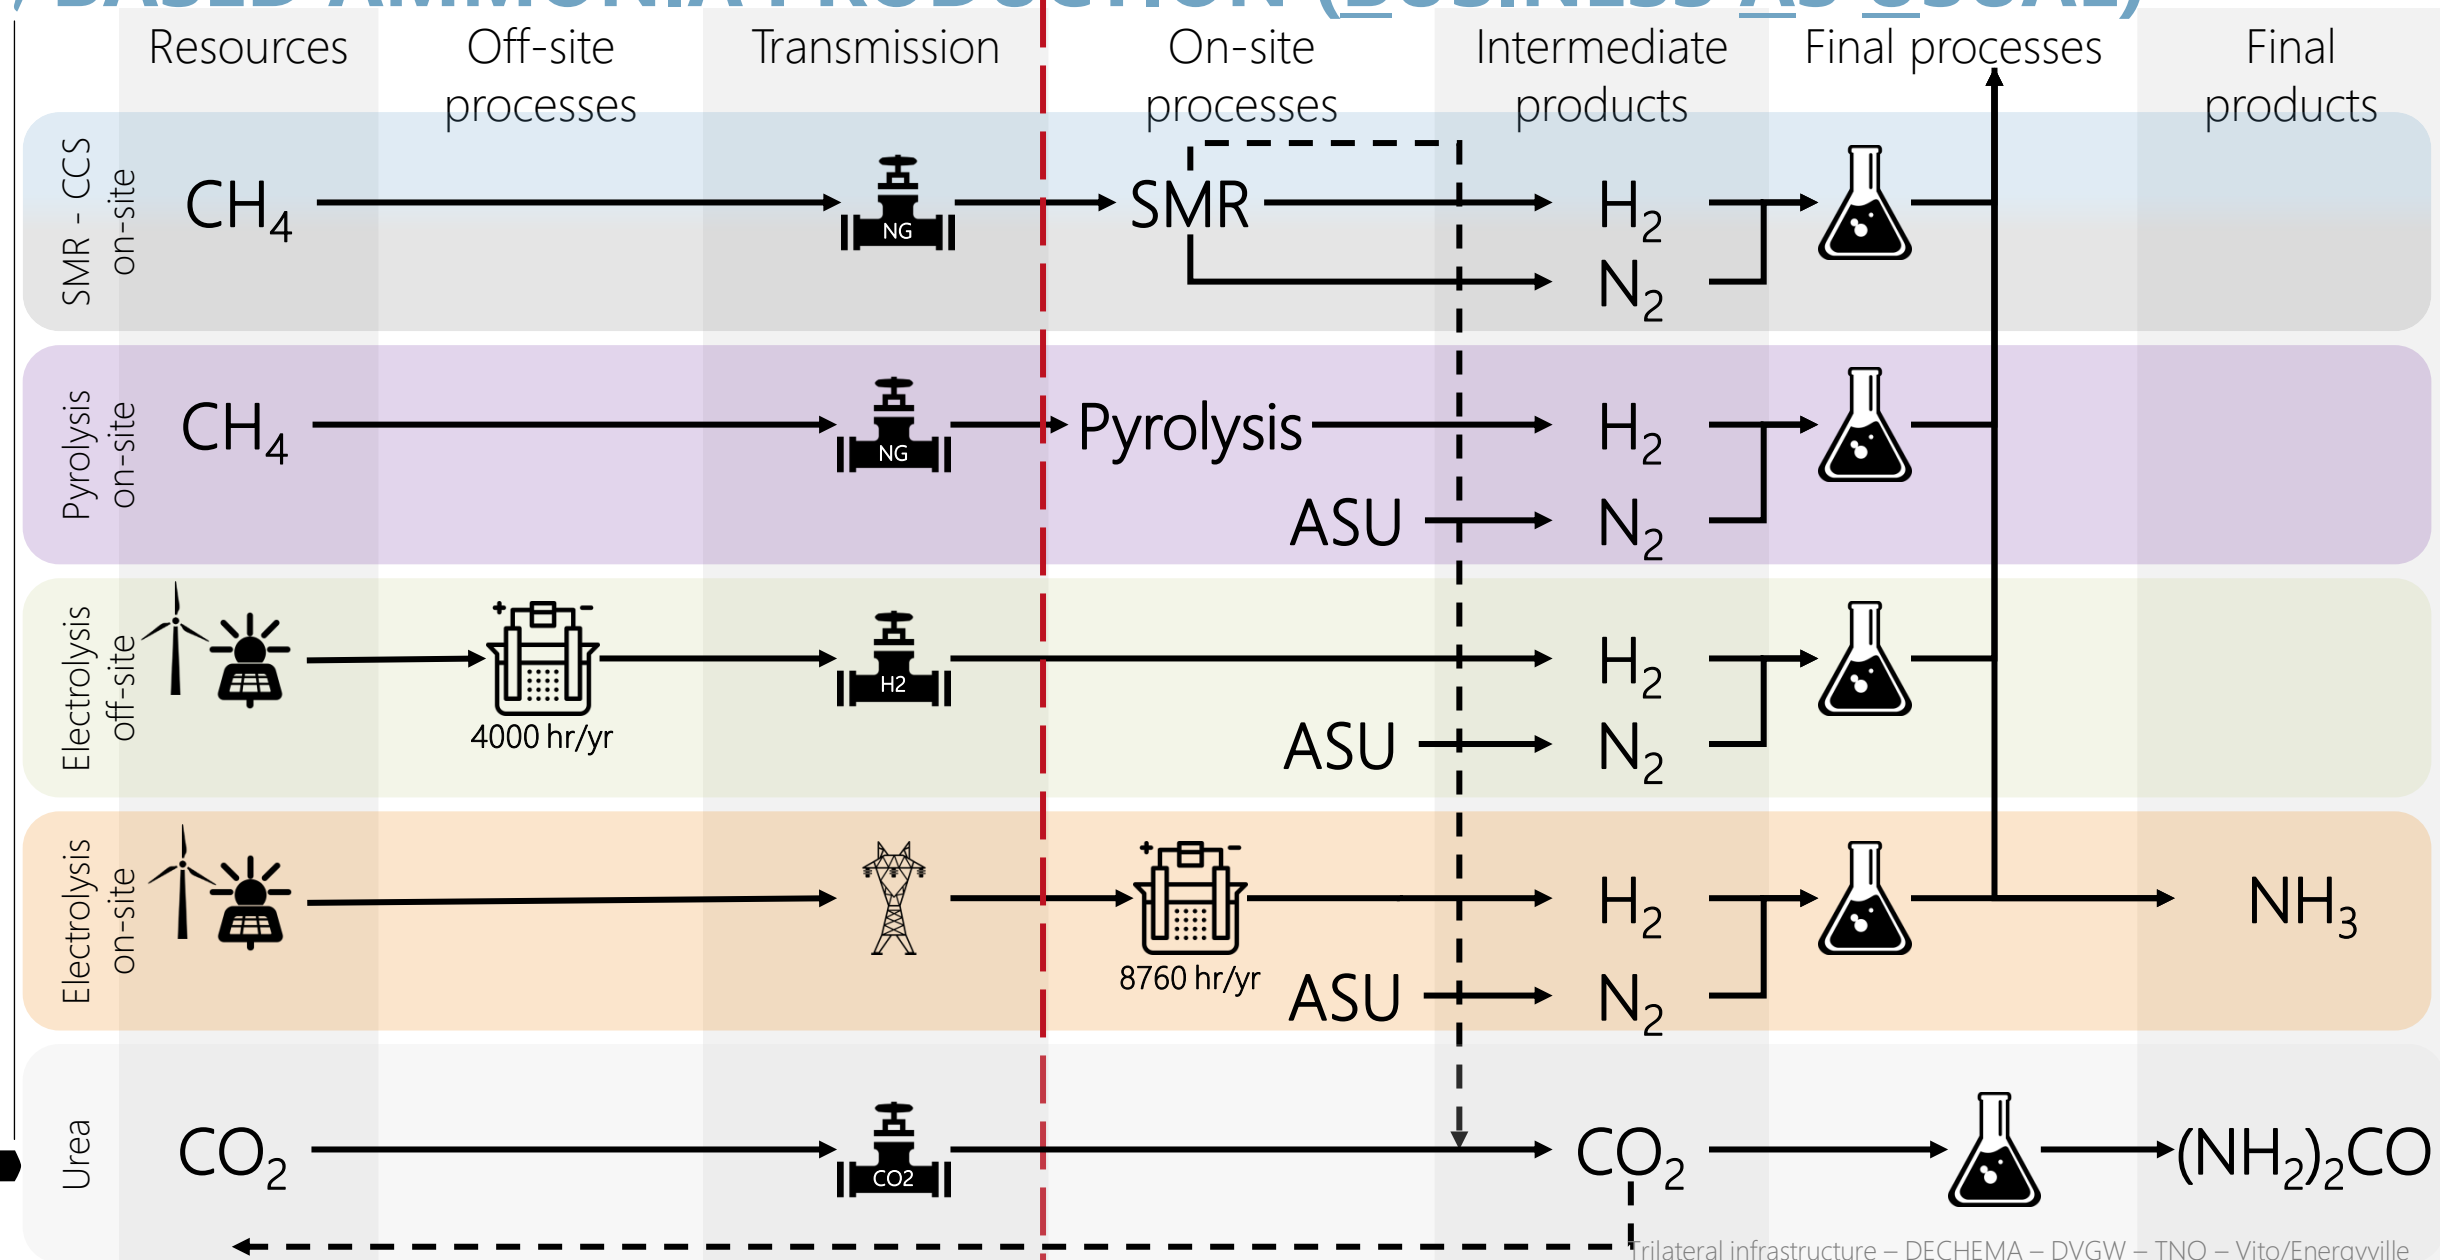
Resources

Off-site processes

Transmission

On-site processes

Intermediate products

Final processes

Final products

SMR - CCS on-site

$CH_4$

NG

SMR

$H_2$

$N_2$

Pyrolysis on-site

$CH_4$

NG

Pyrolysis

$H_2$

ASU

$N_2$

Electrolysis off-site

4000 hr/yr

H2

$H_2$

ASU

$N_2$

Electrolysis on-site

8760 hr/yr

$H_2$

ASU

$N_2$

$NH_3$

Urea

$CO_2$

CO2

$CO_2$

$(NH_2)_2CO$

Trilateral infrastructure – DECHEMA – DVGW – TNO – Vito/Energyville